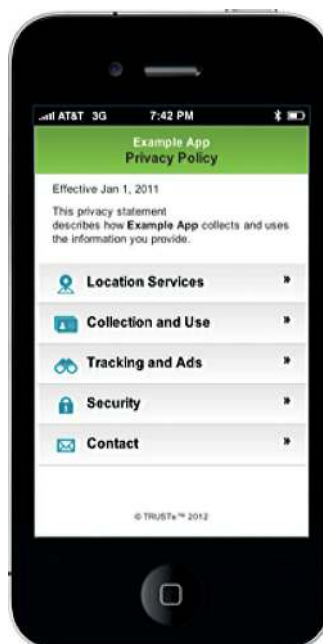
AT&T 3G 7:42 PM

Example App
Privacy Policy

Effective Jan 1, 2011

This privacy statement describes how Example App collects and uses the information you provide.

Location Services »

Collection and Use »

Tracking and Ads »

Security »

Contact »

© TRUSTe™ 2012